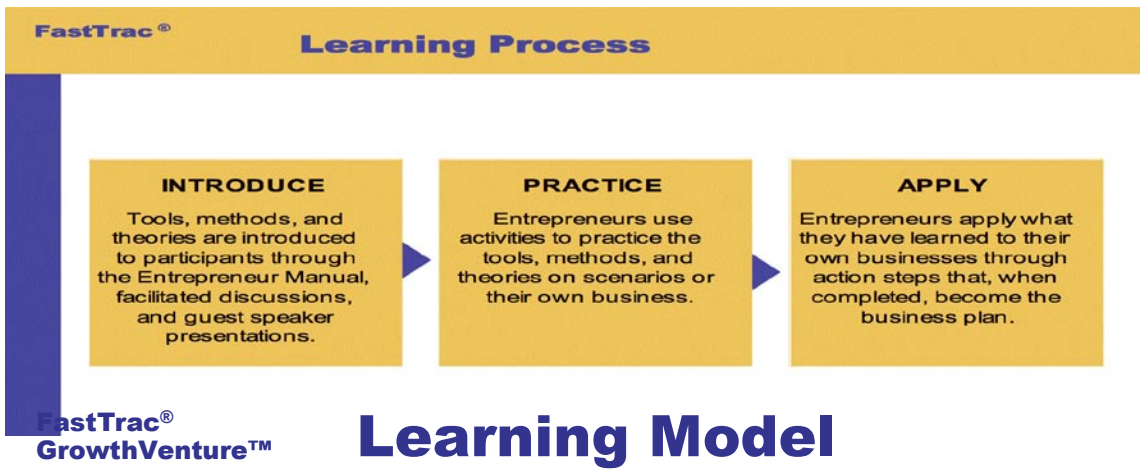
FastTrac®

Learning Process

INTRODUCE

Tools, methods, and theories are introduced to participants through the Entrepreneur Manual, facilitated discussions, and guest speaker presentations.

PRACTICE

Entrepreneurs use activities to practice the tools, methods, and theories on scenarios or their own business.

APPLY

Entrepreneurs apply what they have learned to their own businesses through action steps that, when completed, become the business plan.

FastTrac®
GrowthVenture™

Learning Model